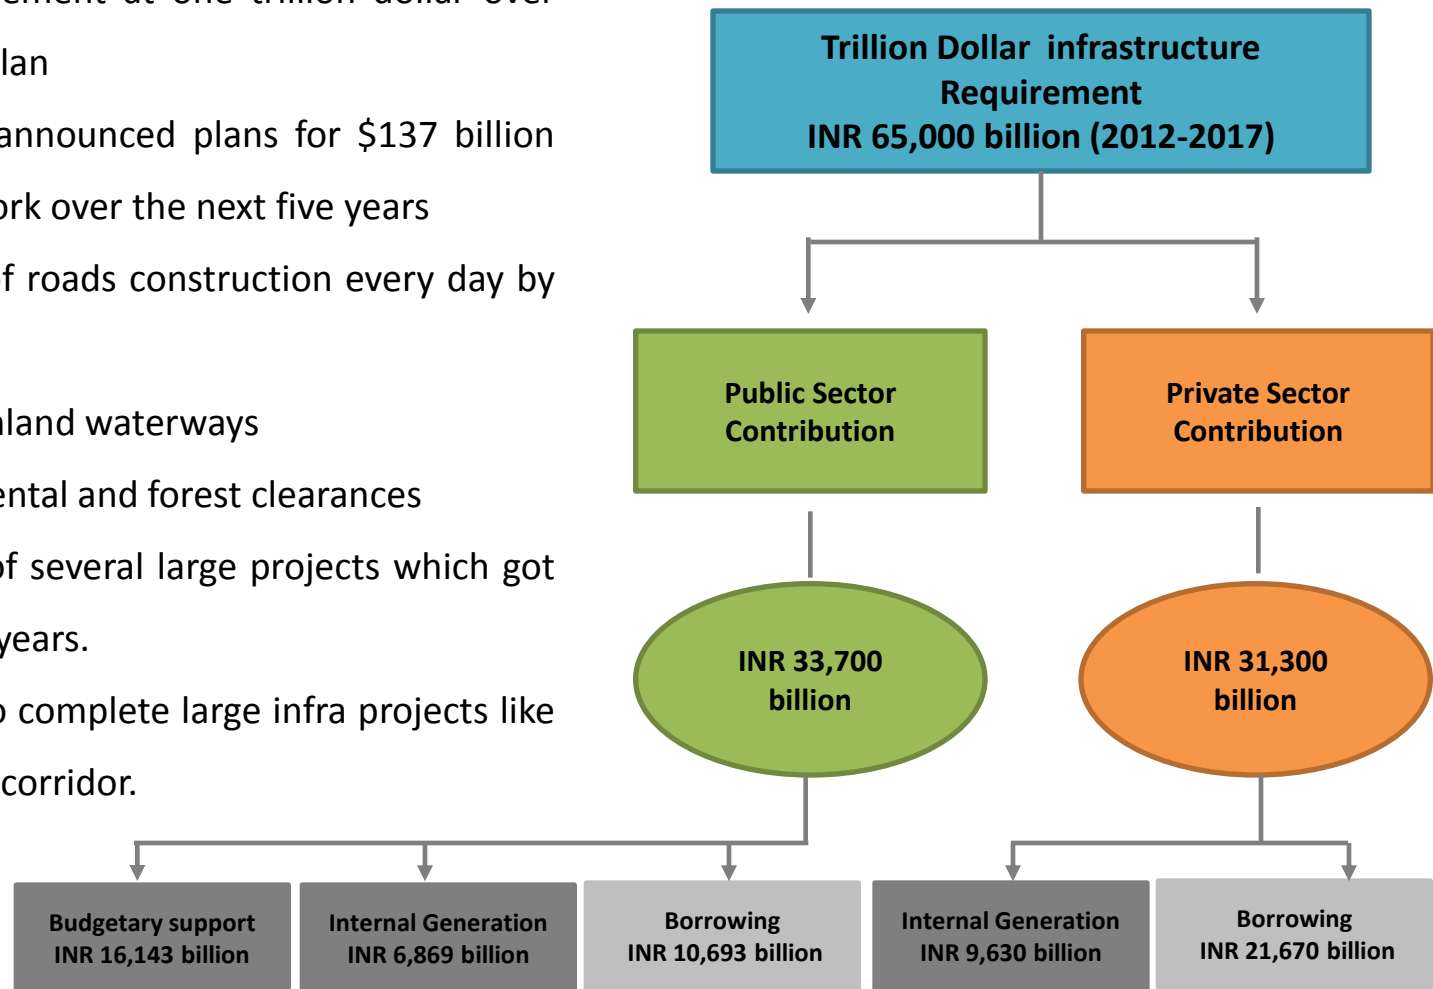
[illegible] at one trillion dollar over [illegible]lan

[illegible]announced plans for \$137 billion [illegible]rk over the next five years

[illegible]f roads construction every day by

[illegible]land waterways

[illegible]ental and forest clearances

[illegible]f several large projects which got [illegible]years.

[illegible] complete large infra projects like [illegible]corridor.

Trillion Dollar infrastructure Requirement INR 65,000 billion (2012-2017)

Public Sector Contribution

Private Sector Contribution

INR 33,700 billion

INR 31,300 billion

Budgetary support INR 16,143 billion

Internal Generation INR 6,869 billion

Borrowing INR 10,693 billion

Internal Generation INR 9,630 billion

Borrowing INR 21,670 billion